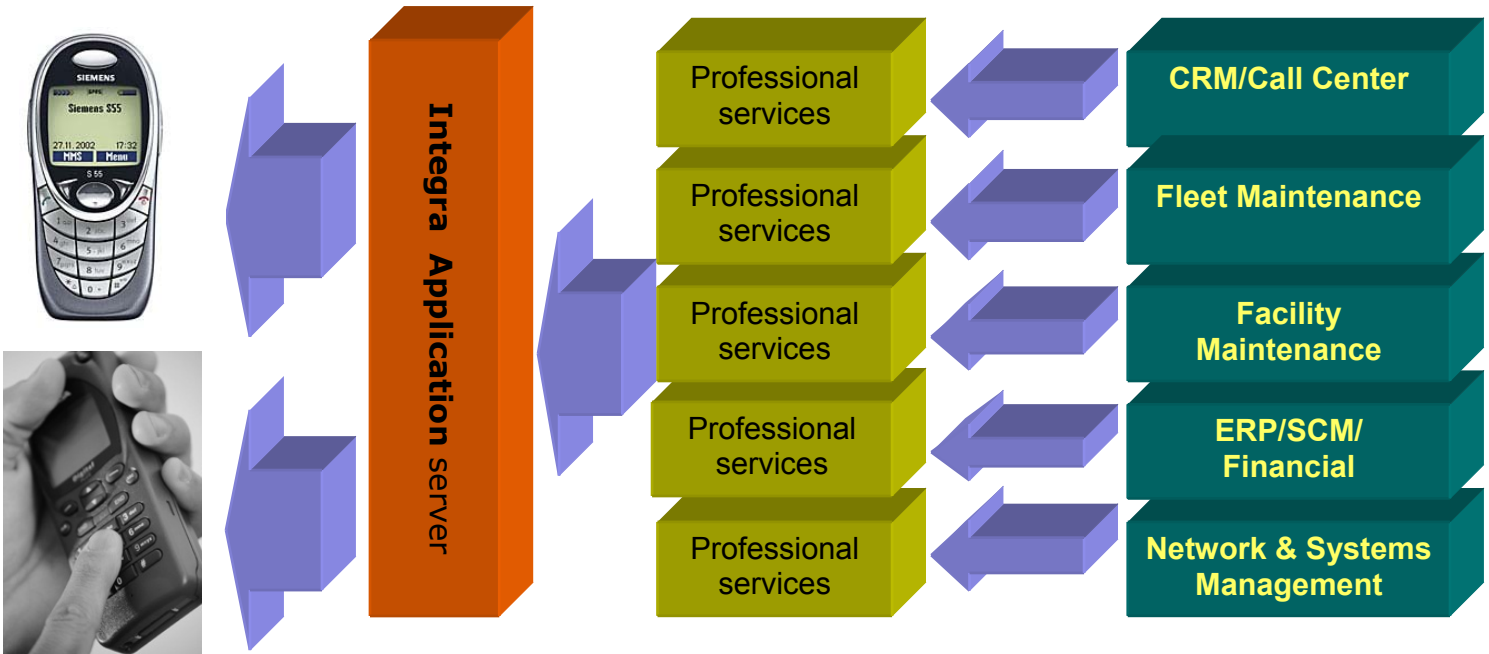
SIEMENS

Siemens S55

27.11.2002 17:32

MMS Menu

S 55

Integra Application server

Professional services

Professional services

Professional services

Professional services

Professional services

CRM/Call Center

Fleet Maintenance

Facility Maintenance

ERP/SCM/ Financial

Network & Systems Management